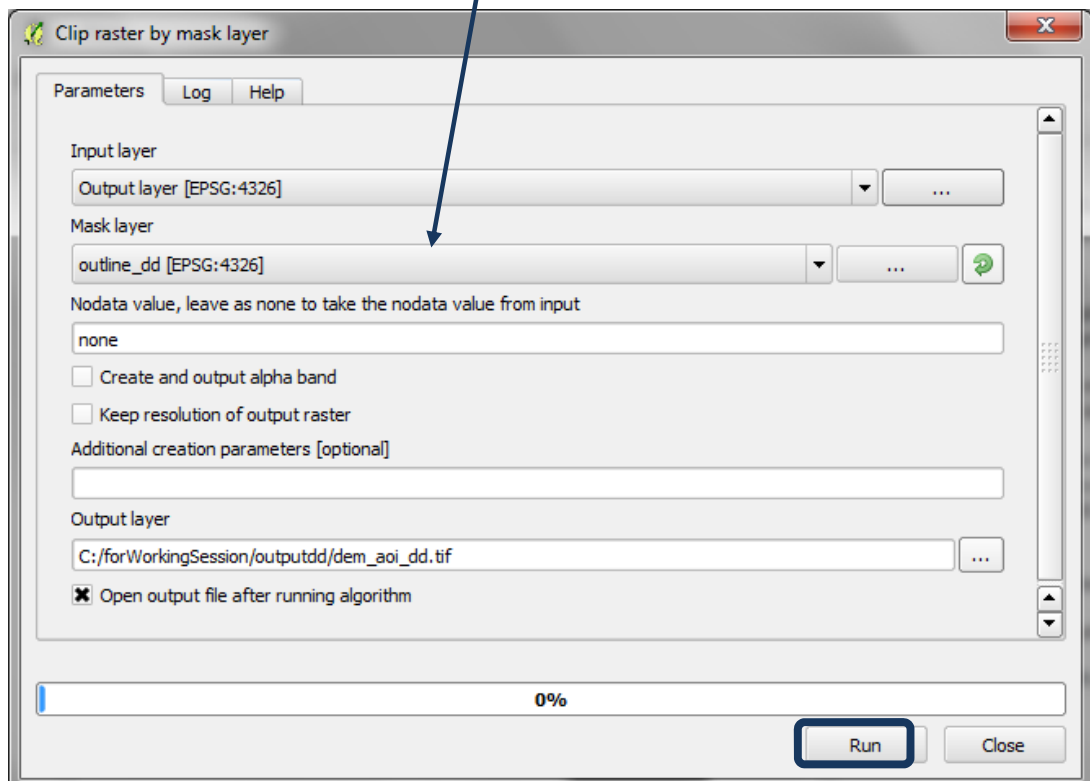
Clip raster by mask layer

Parameters
Log
Help

Input layer

Output layer [EPSG:4326]

...

Mask layer

outline_dd [EPSG:4326]

...

Nodata value, leave as none to take the nodata value from input

none

Create and output alpha band

Keep resolution of output raster

Additional creation parameters [optional]

Output layer

C:/forWorkingSession/outputdd/dem_aoi_dd.tif

...

Open output file after running algorithm

0%

Run

Close